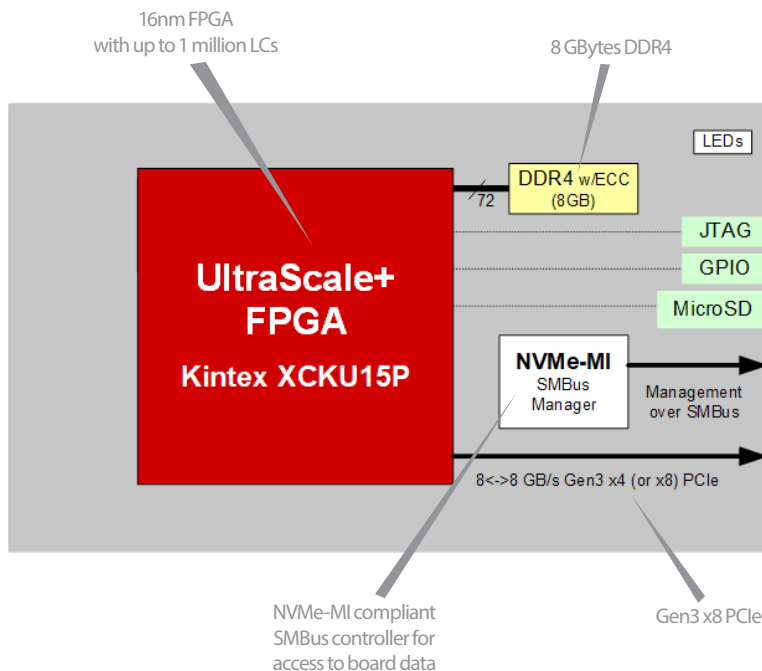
16nm FPGA
with up to 1 million LCs

8 GBytes DDR4

LEDs

DDR4 w/ECC
(8GB)

72

JTAG

GPIO

MicroSD

UltraScale+
FPGA

Kintex XCKU15P

NVMe-MI
SMBus
Manager

Management
over SMBus

8<->8 GB/s Gen3 x4 (or x8) PCIe

NVMe-MI compliant
SMBus controller for
access to board data

Gen3 x8 PCIe